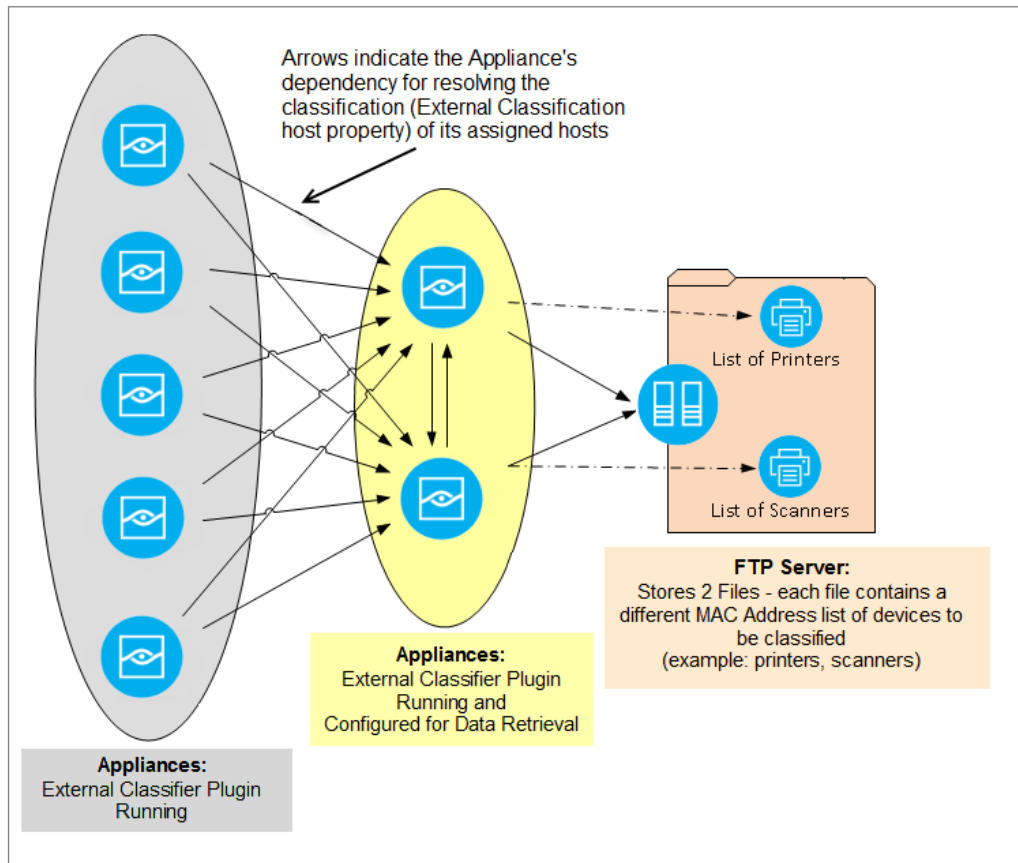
Arrows indicate the Appliance's dependency for resolving the classification (External Classification host property) of its assigned hosts

List of Printers

List of Scanners

FTP Server:
Stores 2 Files - each file contains a different MAC Address list of devices to be classified
(example: printers, scanners)

Appliances:
External Classifier Plugin Running and Configured for Data Retrieval

Appliances:
External Classifier Plugin Running